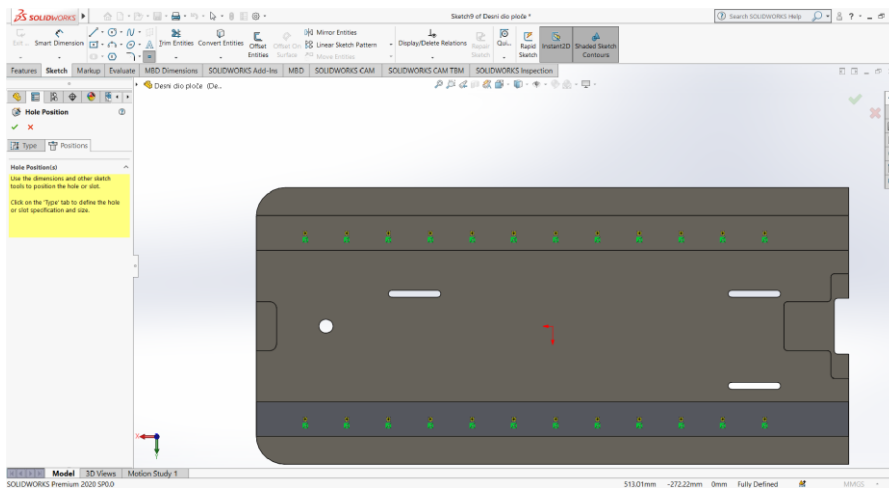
SOLIDWORKS

Sketch9 of Desni dio ploče *

Search SOLIDWORKS Help

Exit Sketch Smart Dimension Trim Entities Convert Entities Offset Entities Offset On Surface Mirror Entities Linear Sketch Pattern Move Entities Display/Delete Relations Repair Sketch Quick Snaps Rapid Sketch Instant2D Shaded Sketch Contours

Features Sketch Markup Evaluate MBD Dimensions SOLIDWORKS Add-Ins MBD SOLIDWORKS CAM SOLIDWORKS CAM TBM SOLIDWORKS Inspection

Desni dio ploče (De...

Hole Position

Type Positions

Hole Position(s)

Use the dimensions and other sketch tools to position the hole or slot.

Click on the 'Type' tab to define the hole or slot specification and size.

Model 3D Views Motion Study 1

SOLIDWORKS Premium 2020 SP0.0

513.01mm -272.22mm 0mm Fully Defined MMGS